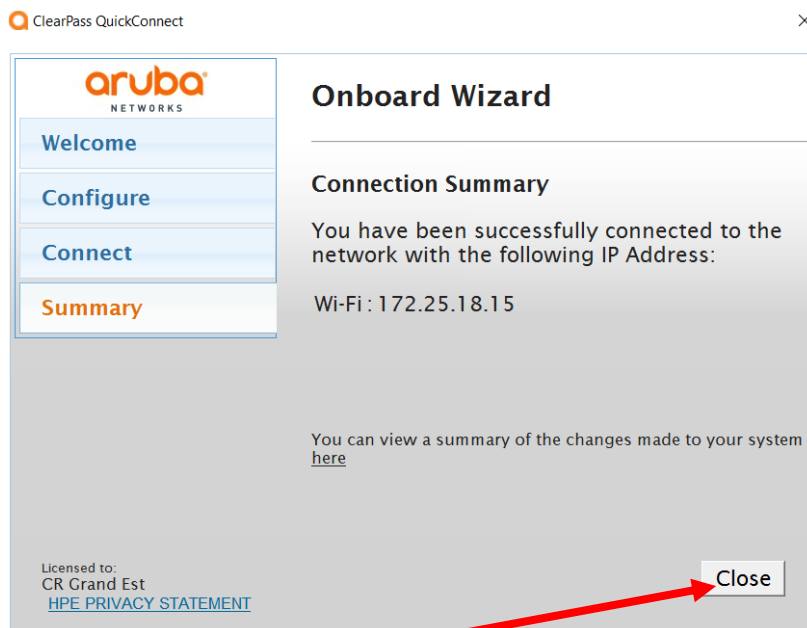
ClearPass QuickConnect

aruba
NETWORKS

Welcome

Configure

Connect

Summary

Onboard Wizard

Connection Summary

You have been successfully connected to the network with the following IP Address:

Wi-Fi : 172.25.18.15

You can view a summary of the changes made to your system here

Licensed to:
CR Grand Est
HPE PRIVACY STATEMENT

Close